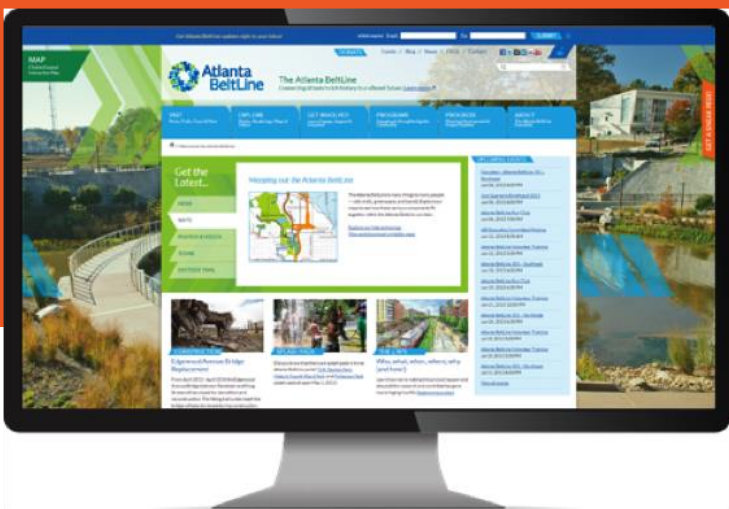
Get Atlanta BeltLine updates right to your inbox!

SUBMIT

DONATE

Events | Blog | News | FAQs | Contact

MAP

Atlanta BeltLine

The Atlanta BeltLine

MAP

EXPLORE

GET INVOLVED

PROGRAMS

PROJECTS

ABOUT

GET A SNEAK PEEK!

Get the Latest...

NEWS

MAPS

Mapping out the Atlanta BeltLine

UPCOMING EVENTS

CONSTRUCTION

Edgewood Avenue Bridge Replacement

SPLASH PADS

THE LINE

Who, what, when, where, why (and how!)